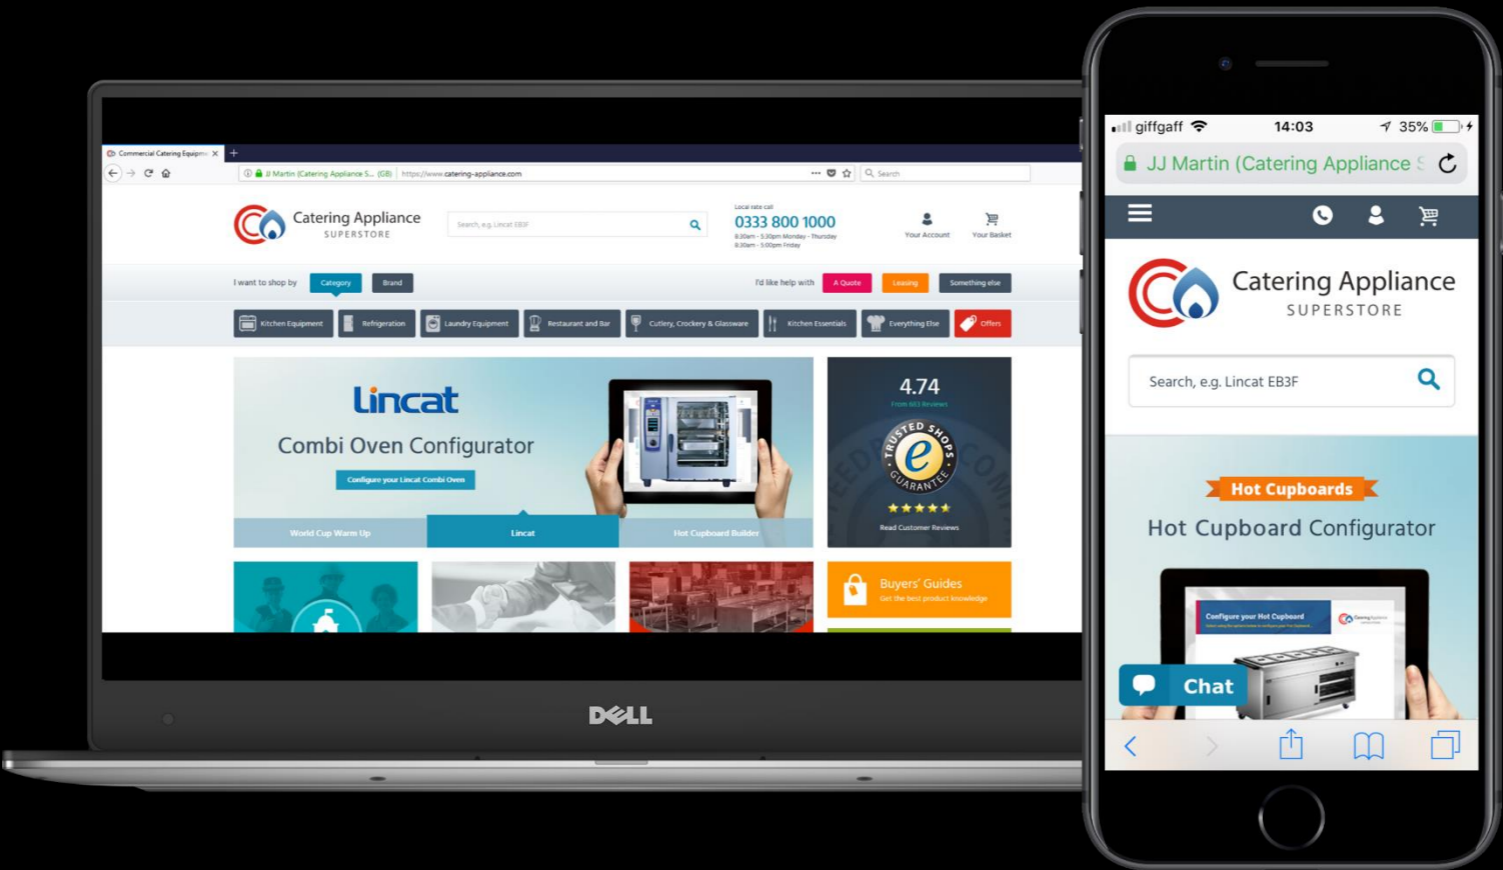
Commercial Catering Equipm
JJ Martin (Catering Appliance S... (GB) https://www.catering-appliance.com
Search

Catering Appliance
SUPERSTORE
Search, e.g. Lincat EB3F
Local rate call
0333 800 1000
8:30am - 5:30pm Monday - Thursday
8:30am - 5:00pm Friday
Your Account
Your Basket

I want to shop by Category Brand
I'd like help with A Quote Leasing Something else

Kitchen Equipment Refrigeration Laundry Equipment Restaurant and Bar Cutlery, Crockery & Glassware Kitchen Essentials Everything Else Offers

lincat
Combi Oven Configurator
Configure your Lincat Combi Oven
World Cup Warm Up Lincat Hot Cupboard Builder

4.74
From 883 Reviews
TRUSTED SHOPS GUARANTEE
Read Customer Reviews

Buyers' Guides
Get the best product knowledge

DELL

giffgaff 14:03 35%
JJ Martin (Catering Appliance S

Catering Appliance
SUPERSTORE
Search, e.g. Lincat EB3F

Hot Cupboards
Hot Cupboard Configurator
Configure your Hot Cupboard
Chat